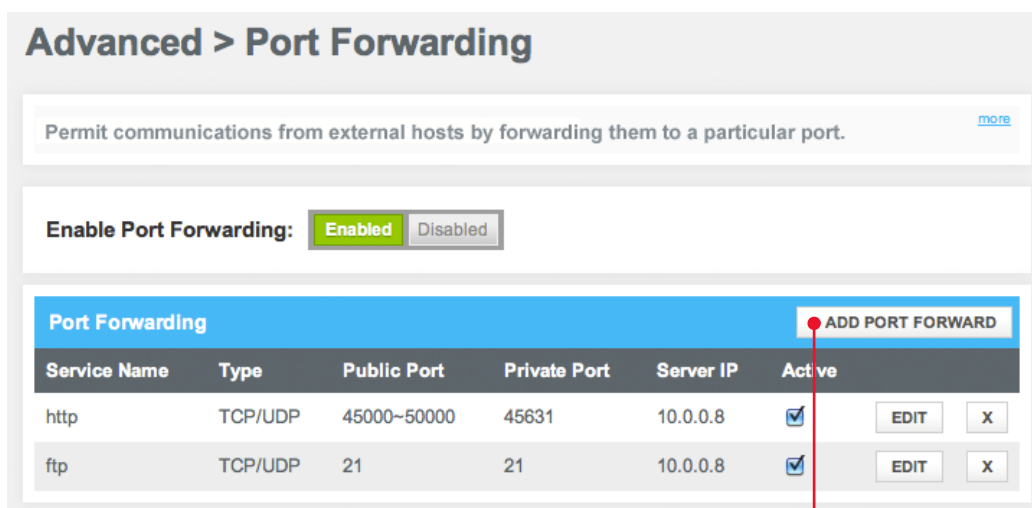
Advanced > Port Forwarding

Permit communications from external hosts by forwarding them to a particular port.

more

Enable Port Forwarding: Enabled Disabled

Port Forwarding

ADD PORT FORWARD

| Service Name | Type | Public Port | Private Port | Server IP | Active | | |
|---|---|---|---|---|---|---|---|
| http | TCP/UDP | 45000~50000 | 45631 | 10.0.0.8 | ☑ | EDIT | X |
| ftp | TCP/UDP | 21 | 21 | 10.0.0.8 | ☑ | EDIT | X |